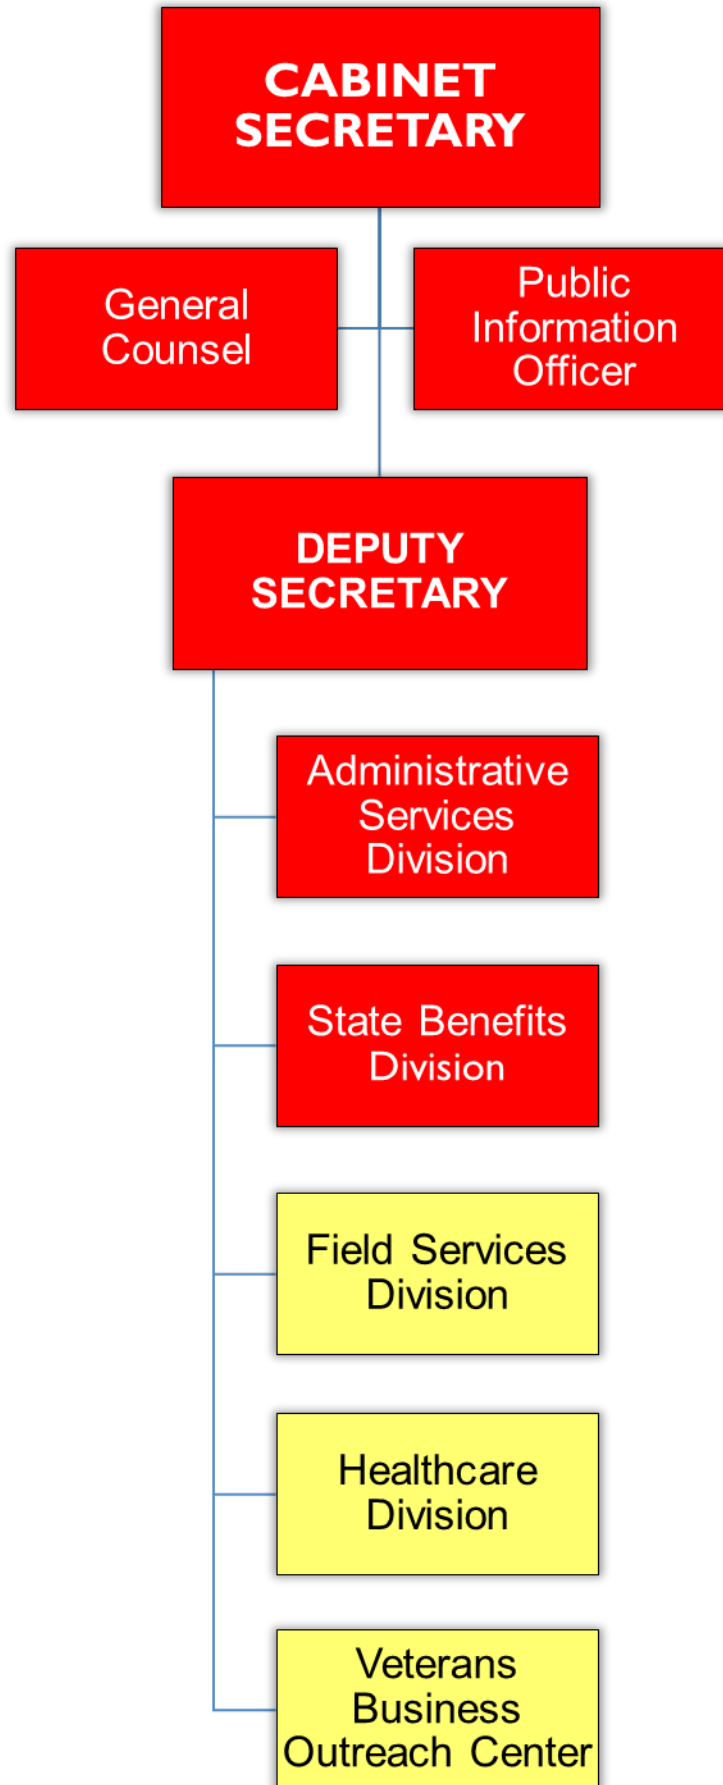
CABINET SECRETARY

General Counsel

Public Information Officer

DEPUTY SECRETARY

Administrative Services Division

State Benefits Division

Field Services Division

Healthcare Division

Veterans Business Outreach Center